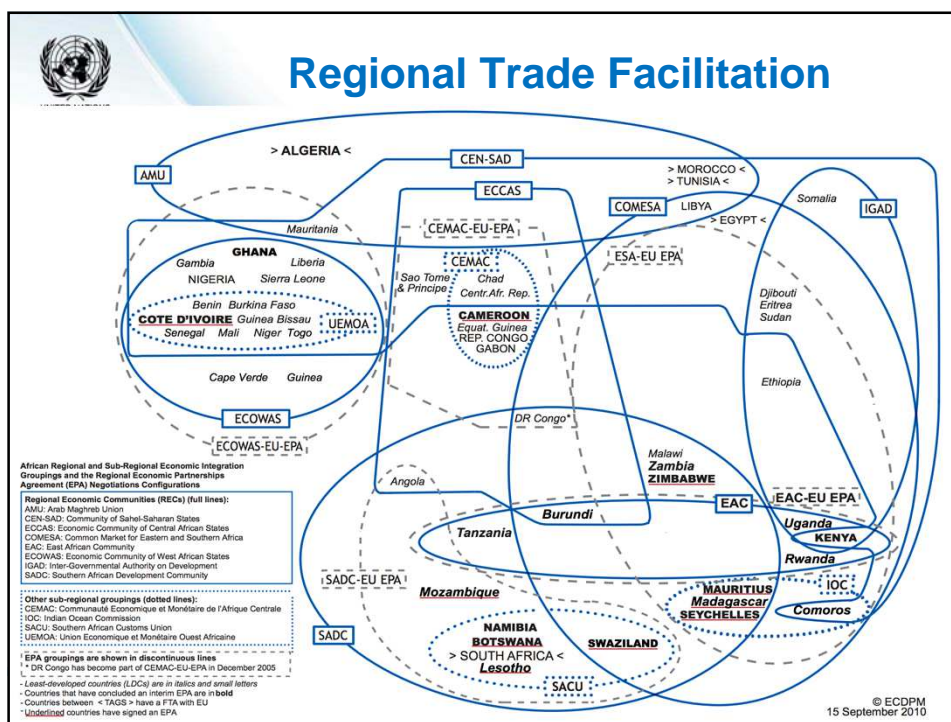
Regional Trade Facilitation

> ALGERIA <

AMU

CEN-SAD

> MOROCCO <
> TUNISIA <

ECCAS

COMESA

LIBYA

Somalia

IGAD

> EGYPT <

Mauritania

CEMAC-EU-EPA

ESA-EU EPA

GHANA

Gambia

Liberia

NIGERIA

Sierra Leone

Benin Burkina Faso

COTE D'IVOIRE Guinea Bissau

UEMOA

Senegal Mali Niger Togo

CEMAC

Sao Tome & Principe

Chad

Centr.Afr. Rep.

CAMEROON

Equat. Guinea

REP. CONGO

GABON

Djibouti

Eritrea

Sudan

Cape Verde Guinea

Ethiopia

ECOWAS

ECOWAS-EU-EPA

DR Congo*

African Regional and Sub-Regional Economic Integration Groupings and the Regional Economic Partnerships Agreement (EPA) Negotiations Configurations

Regional Economic Communities (RECs) (full lines):
AMU: Arab Maghreb Union
CEN-SAD: Community of Sahel-Saharan States
ECCAS: Economic Community of Central African States
COMESA: Common Market for Eastern and Southern Africa
EAC: East African Community
ECOWAS: Economic Community of West African States
IGAD: Inter-Governmental Authority on Development
SADC: Southern African Development Community

Malawi

Zambia

ZIMBABWE

Angola

EAC

EAC-EU EPA

Burundi

Uganda

Tanzania

KENYA

Rwanda

SADC-EU EPA

IOC

Mozambique

MAURITIUS

Madagascar

SEYCHELLES

Comoros

Other sub-regional groupings (dotted lines):
CEMAC: Communauté Economique et Monétaire de l'Afrique Centrale
IOC: Indian Ocean Commission
SACU: Southern African Customs Union
UEMOA: Union Economique et Monétaire Ouest Africaine

NAMIBIA

BOTSWANA

SWAZILAND

> SOUTH AFRICA <

Lesotho

SADC

SACU

EPA groupings are shown in discontinuous lines
* DR Congo has become part of CEMAC-EU-EPA in December 2005

- Least-developed countries (LDCs) are in italics and small letters
- Countries that have concluded an interim EPA are in bold
- Countries between < TAGS > have a FTA with EU
- Underlined countries have signed an EPA

© ECDPM
15 September 2010